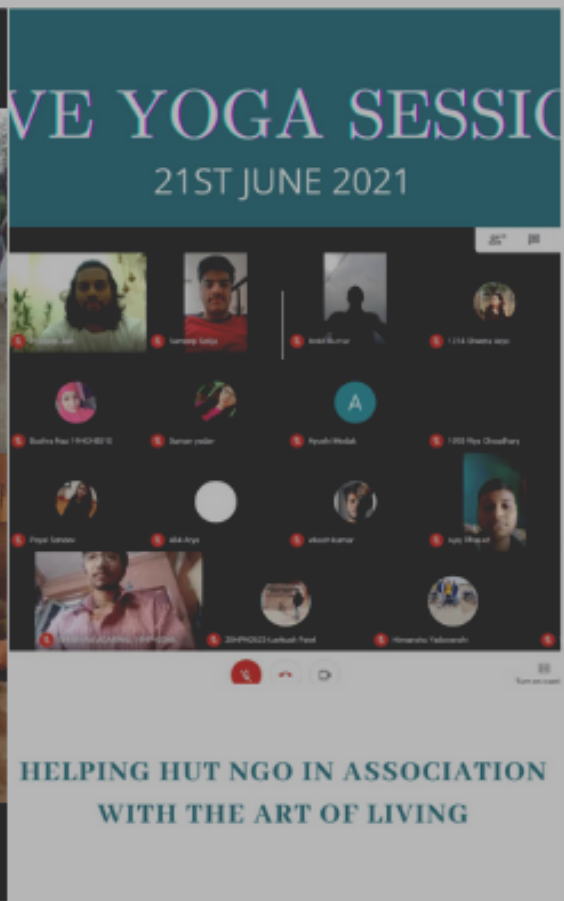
VE YOGA SESSIO
21ST JUNE 2021

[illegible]
Sandeep Saluja
Ankit Kumar
1214 Shweta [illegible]
Bushra Rao 19HCH0010
Suman yadav
Ayushi Modak
1050 Riya Choudhary
Payal Sarswat
alok Arya
vikash kumar
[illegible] Bhagat
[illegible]
20HPH0023 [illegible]
Himanshu Yadav
A

Turn on capt

HELPING HUT NGO IN ASSOCIATION WITH THE ART OF LIVING